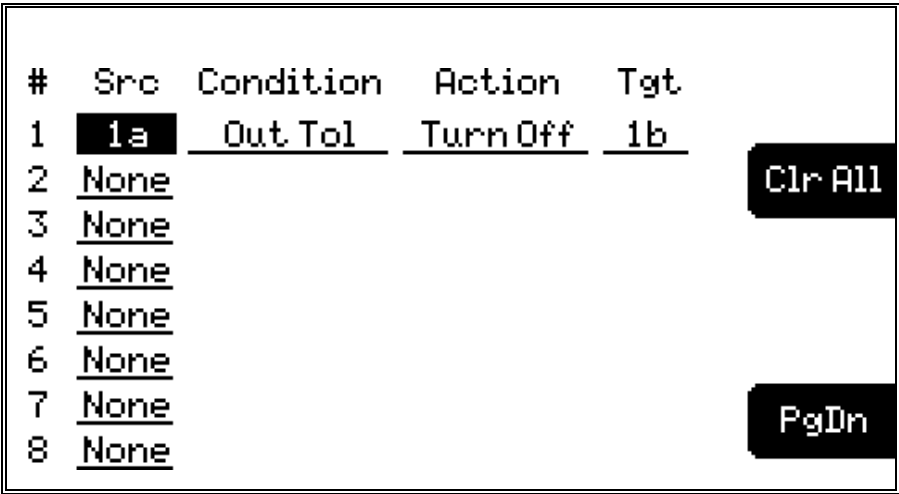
| # | Src | Condition | Action | Tgt |
|---|---|---|---|---|
| 1 | 1a | Out Tol | Turn Off | 1b |
| 2 | None | | | |
| 3 | None | | | |
| 4 | None | | | |
| 5 | None | | | |
| 6 | None | | | |
| 7 | None | | | |
| 8 | None | | | |

Clr All

PgDn